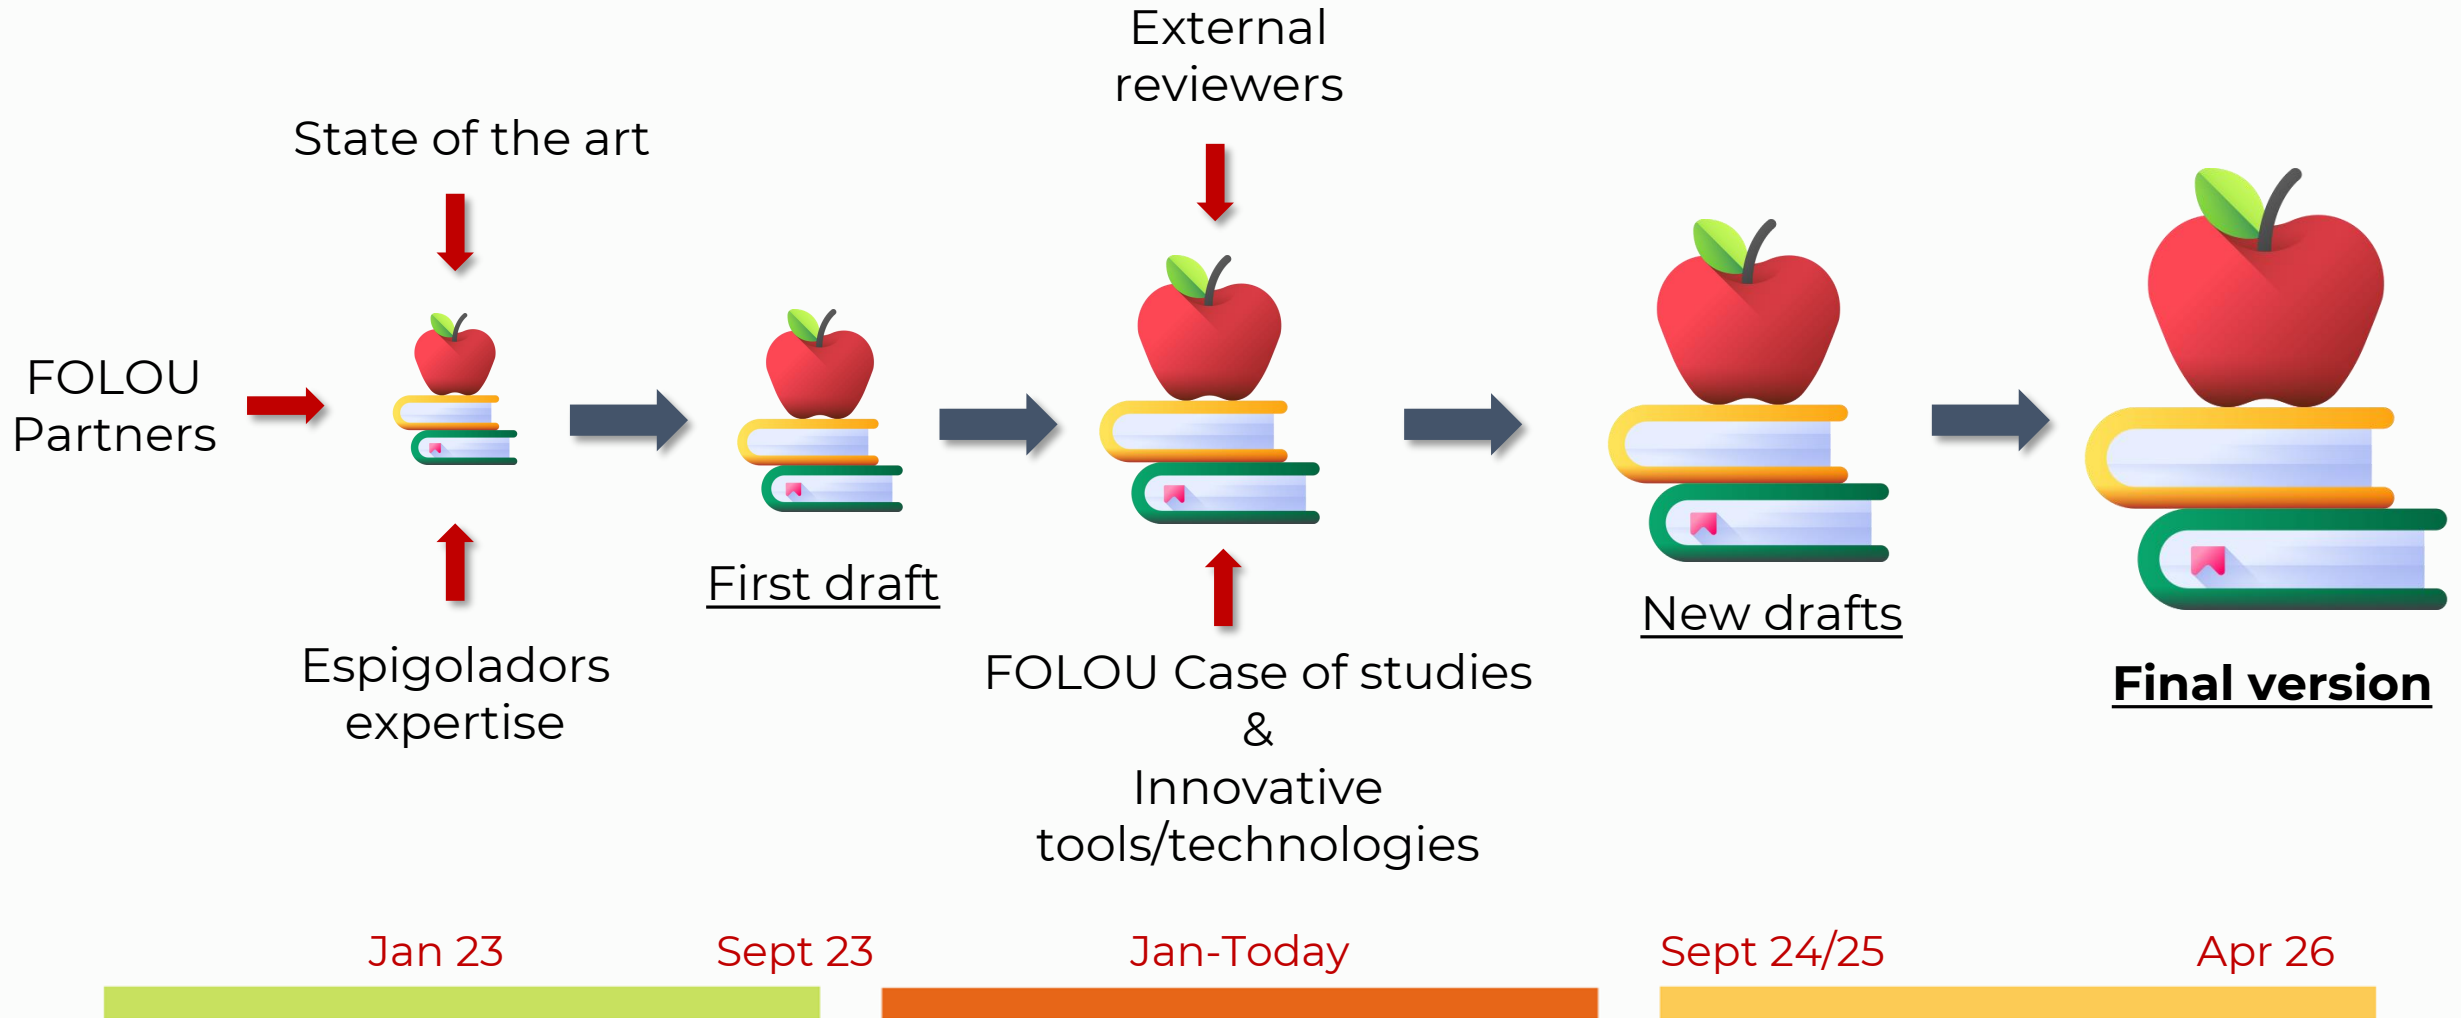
External reviewers

State of the art

FOLOU Partners

First draft

New drafts

Final version

Espigoladors expertise

FOLOU Case of studies
&
Innovative tools/technologies

Jan 23

Sept 23

Jan-Today

Sept 24/25

Apr 26